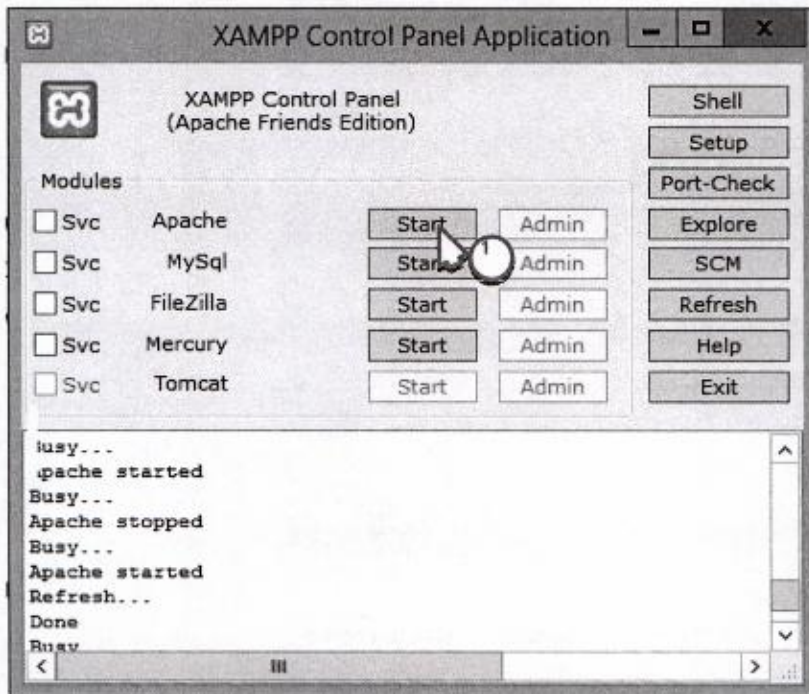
XAMPP Control Panel Application

XAMPP Control Panel
(Apache Friends Edition)

Shell
Setup
Port-Check
Explore
SCM
Refresh
Help
Exit

Modules

| | | | |
|---|---|---|---|
| Svc | Apache | Start | Admin |
| Svc | MySql | Start | Admin |
| Svc | FileZilla | Start | Admin |
| Svc | Mercury | Start | Admin |
| Svc | Tomcat | Start | Admin |

usy...
pache started
Busy...
Apache stopped
Busy...
Apache started
Refresh...
Done
Busy